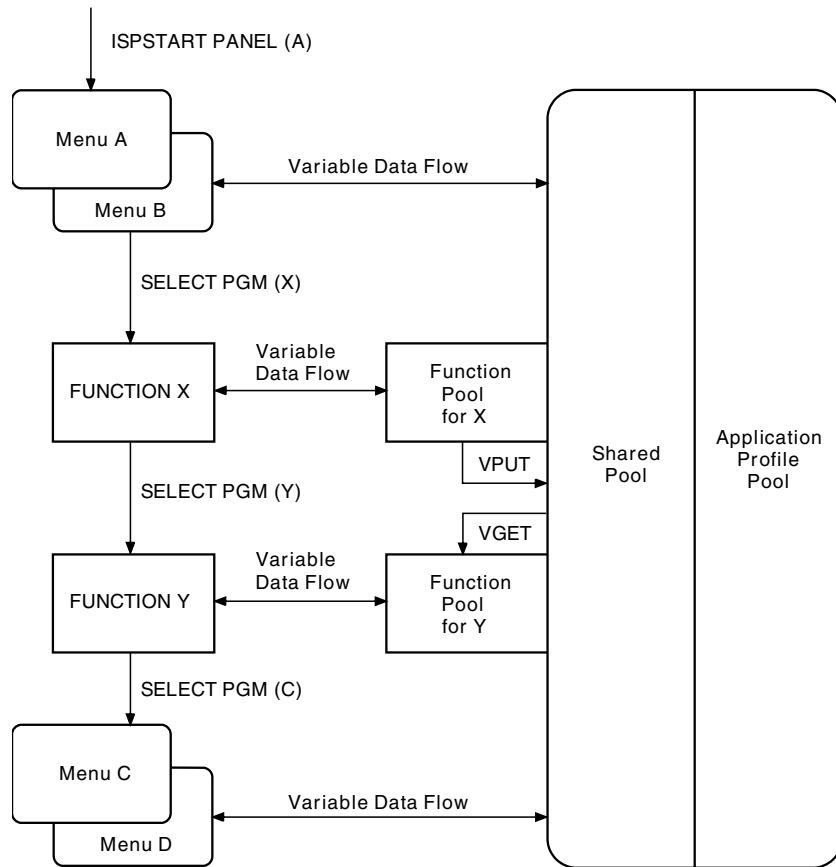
ISPSTART PANEL (A)

Menu A

Menu B

Variable Data Flow

SELECT PGM (X)

FUNCTION X

Variable Data Flow

Function Pool for X

VPUT

SELECT PGM (Y)

VGET

FUNCTION Y

Variable Data Flow

Function Pool for Y

SELECT PGM (C)

Menu C

Menu D

Variable Data Flow

Shared Pool

Application Profile Pool